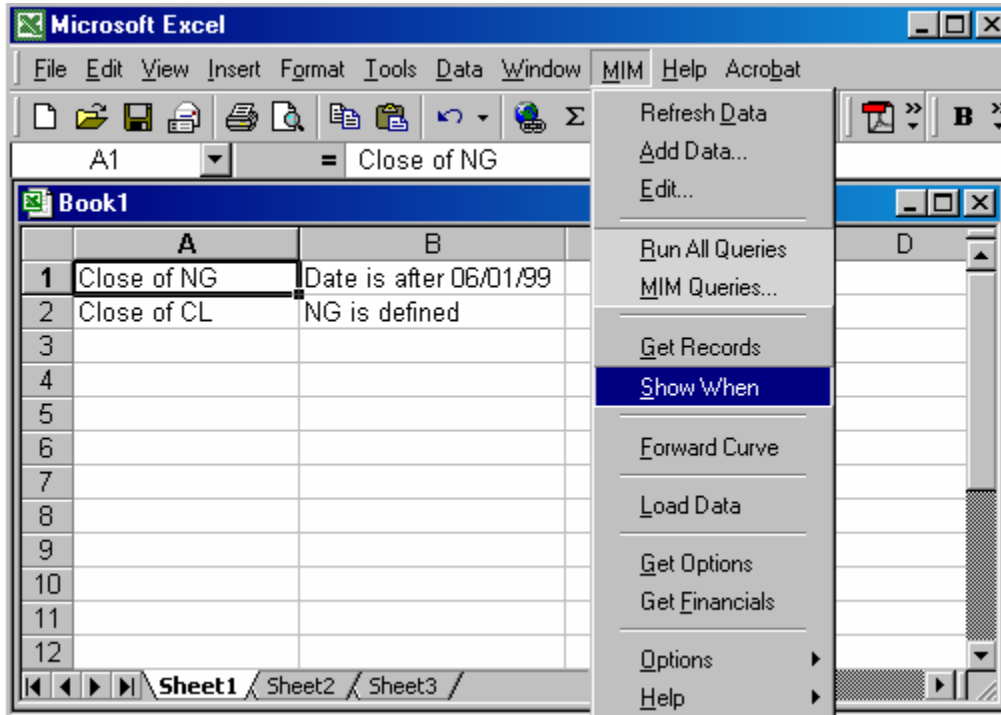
Microsoft Excel

File Edit View Insert Format Tools Data Window MIM Help Acrobat

A1 = Close of NG

Book1

| | A | B | D |
|---|---|---|---|
| 1 | Close of NG | Date is after 06/01/99 | |
| 2 | Close of CL | NG is defined | |
| 3 | | | |
| 4 | | | |
| 5 | | | |
| 6 | | | |
| 7 | | | |
| 8 | | | |
| 9 | | | |
| 10 | | | |
| 11 | | | |
| 12 | | | |

Sheet1 Sheet2 Sheet3

Refresh Data
Add Data...
Edit...
Run All Queries
MIM Queries...
Get Records
Show When
Forward Curve
Load Data
Get Options
Get Financials
Options
Help